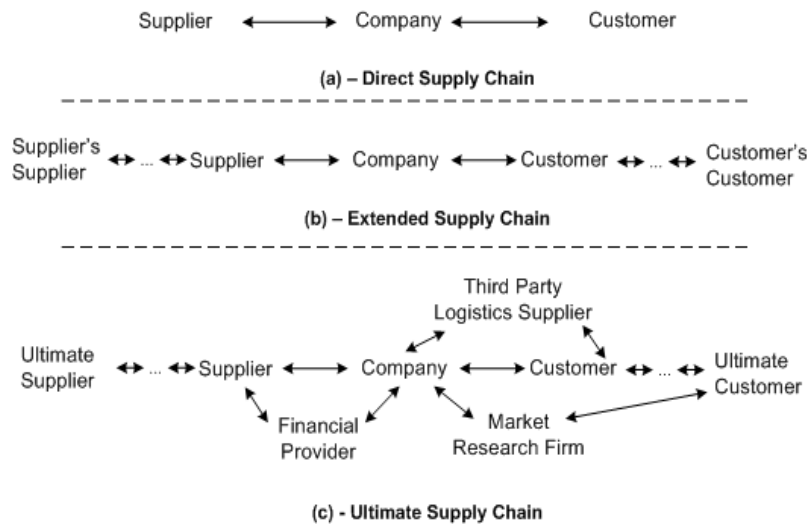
Supplier ⟷ Company ⟷ Customer

(a) – Direct Supply Chain

Supplier's Supplier ⟷ ... ⟷ Supplier ⟷ Company ⟷ Customer ⟷ ... ⟷ Customer's Customer

(b) – Extended Supply Chain

Third Party Logistics Supplier

Ultimate Supplier ⟷ ... ⟷ Supplier ⟷ Company ⟷ Customer ⟷ ... ⟷ Ultimate Customer

Financial Provider

Market Research Firm

(c) - Ultimate Supply Chain